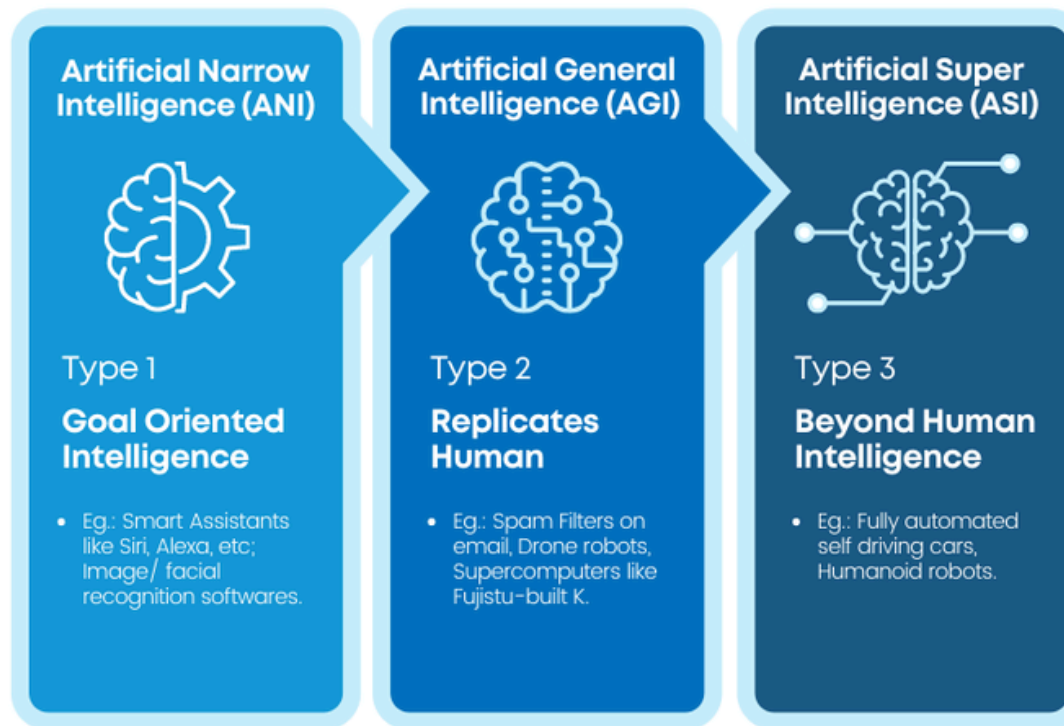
Artificial Narrow Intelligence (ANI)

Type 1

Goal Oriented Intelligence

• Eg.: Smart Assistants like Siri, Alexa, etc; Image/ facial recognition softwares.

Artificial General Intelligence (AGI)

Type 2

Replicates Human

• Eg.: Spam Filters on email, Drone robots, Supercomputers like Fujistu-built K.

Artificial Super Intelligence (ASI)

Type 3

Beyond Human Intelligence

• Eg.: Fully automated self driving cars, Humanoid robots.